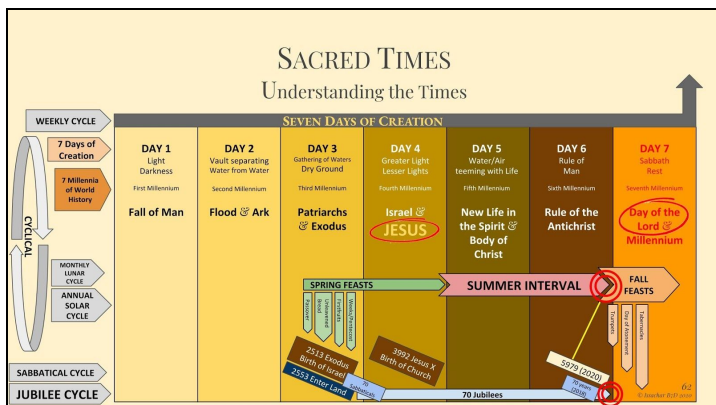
SACRED TIMES
Understanding the Times

WEEKLY CYCLE

SEVEN DAYS OF CREATION

7 Days of Creation

7 Millennia of World History

CYCLICAL

DAY 1
Light
Darkness
First Millennium
Fall of Man

DAY 2
Vault separating Water from Water
Second Millennium
Flood & Ark

DAY 3
Gathering of Waters
Dry Ground
Third Millennium
Patriarchs & Exodus

DAY 4
Greater Light
Lesser Lights
Fourth Millennium
Israel & JESUS

DAY 5
Water/Air teeming with Life
Fifth Millennium
New Life in the Spirit & Body of Christ

DAY 6
Rule of Man
Sixth Millennium
Rule of the Antichrist

DAY 7
Sabbath
Rest
Seventh Millennium
Day of the Lord & Millennium

MONTHLY LUNAR CYCLE

ANNUAL SOLAR CYCLE

SPRING FEASTS

Passover

Unleavened Bread

Firstfruits

Weeks/Pentecost

SUMMER INTERVAL

FALL FEASTS

Trumpets

Day of Atonement

Tabernacles

SABBATICAL CYCLE

JUBILEE CYCLE

2513 Exodus
Birth of Israel

2553 Enter Land

3992 Jesus X
Birth of Church

70 Sabbaticals

70 Jubilees

5979 (2020)

70 years (2018)

62

© Fischer PhD 2020